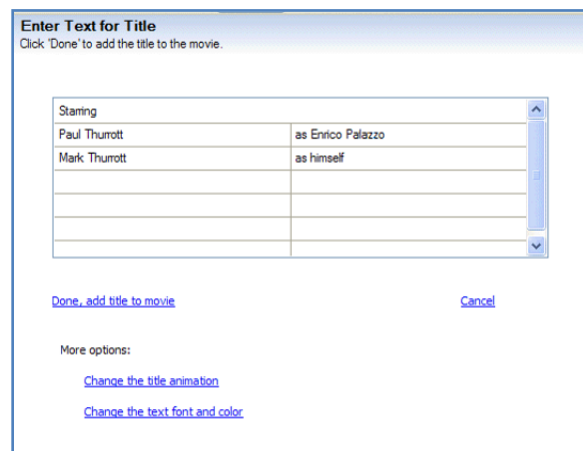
Enter Text for Title
Click 'Done' to add the title to the movie.

| Starring | |
|---|---|
| Paul Thurrott | as Enrico Palazzo |
| Mark Thurrott | as himself |
| | |
| | |
| | |
| | |

Done, add title to movie

Cancel

More options:

Change the title animation

Change the text font and color